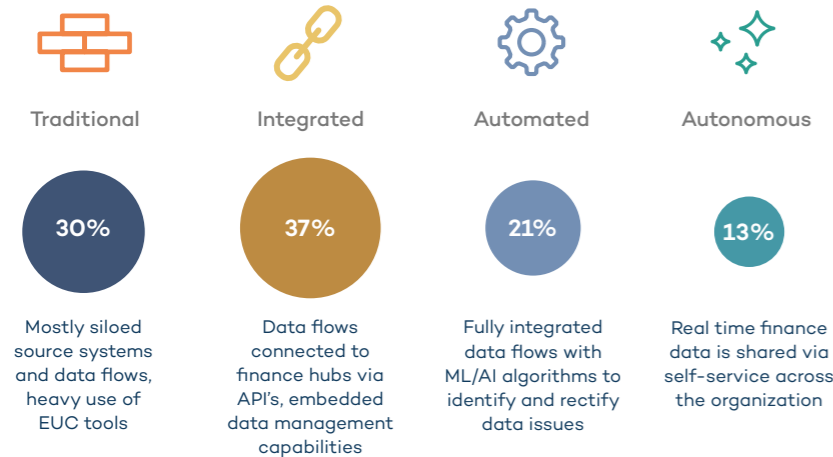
Traditional

30%

Mostly siloed source systems and data flows, heavy use of EUC tools

Integrated

37%

Data flows connected to finance hubs via API's, embedded data management capabilities

Automated

21%

Fully integrated data flows with ML/AI algorithms to identify and rectify data issues

Autonomous

13%

Real time finance data is shared via self-service across the organization